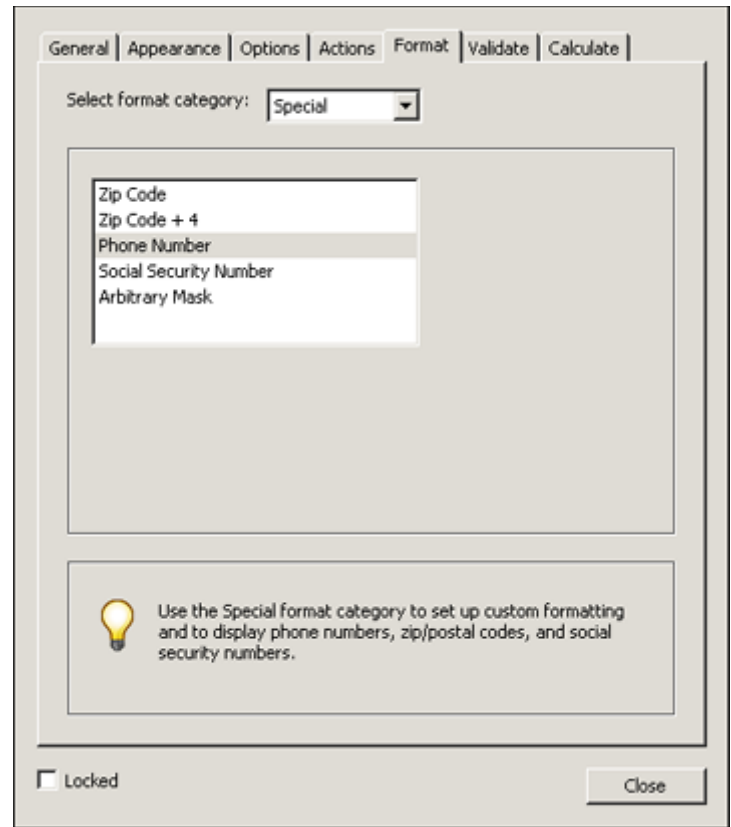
General | Appearance | Options | Actions | Format | Validate | Calculate

Select format category: Special

Zip Code
Zip Code + 4
Phone Number
Social Security Number
Arbitrary Mask

Use the Special format category to set up custom formatting and to display phone numbers, zip/postal codes, and social security numbers.

Locked

Close